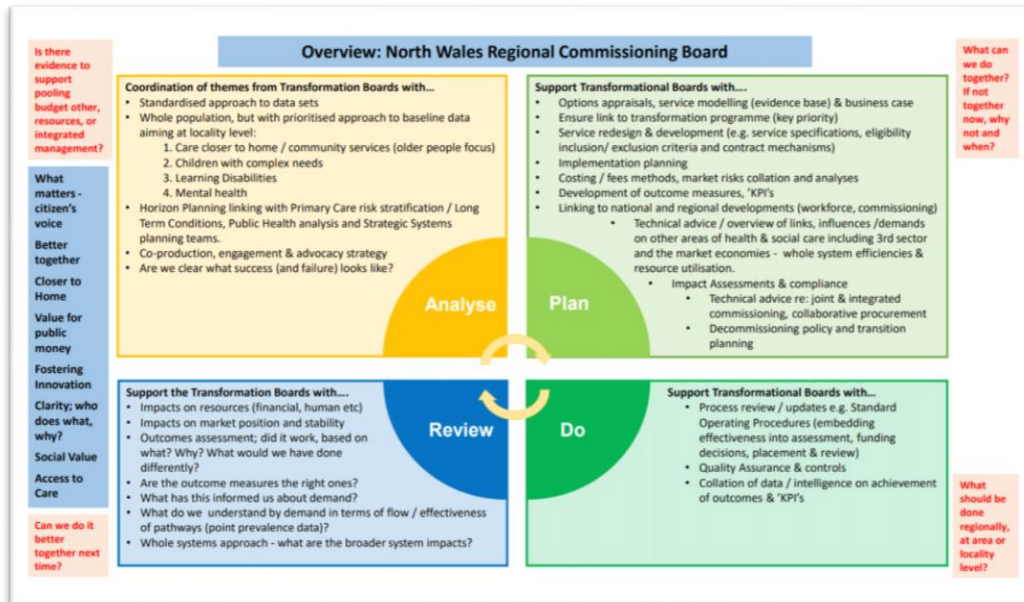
Overview: North Wales Regional Commissioning Board

Is there evidence to support pooling budget other, resources, or integrated management?

What matters - citizen's voice

Better together

Closer to Home

Value for public money

Fostering Innovation

Clarity; who does what, why?

Social Value

Access to Care

Can we do it better together next time?

Coordination of themes from Transformation Boards with...
- Standardised approach to data sets
- Whole population, but with prioritised approach to baseline data aiming at locality level:
1. Care closer to home / community services (older people focus)
2. Children with complex needs
3. Learning Disabilities
4. Mental health
- Horizon Planning linking with Primary Care risk stratification / Long Term Conditions, Public Health analysis and Strategic Systems planning teams.
- Co-production, engagement & advocacy strategy
- Are we clear what success (and failure) looks like?

Analyse

Support Transformational Boards with....
- Options appraisals, service modelling (evidence base) & business case
- Ensure link to transformation programme (key priority)
- Service redesign & development (e.g. service specifications, eligibility inclusion/ exclusion criteria and contract mechanisms)
- Implementation planning
- Costing / fees methods, market risks collation and analyses
- Development of outcome measures, 'KPI's
- Linking to national and regional developments (workforce, commissioning)
- Technical advice / overview of links, influences /demands on other areas of health & social care including 3rd sector and the market economies - whole system efficiencies & resource utilisation.
- Impact Assessments & compliance
- Technical advice re: joint & integrated commissioning, collaborative procurement
- Decommissioning policy and transition planning

Plan

What can we do together? If not together now, why not and when?

Support the Transformation Boards with....
- Impacts on resources (financial, human etc)
- Impacts on market position and stability
- Outcomes assessment; did it work, based on what? Why? What would we have done differently?
- Are the outcome measures the right ones?
- What has this informed us about demand?
- What do we understand by demand in terms of flow / effectiveness of pathways (point prevalence data)?
- Whole systems approach - what are the broader system impacts?

Review

Do

Support Transformational Boards with...
- Process review / updates e.g. Standard Operating Procedures (embedding effectiveness into assessment, funding decisions, placement & review)
- Quality Assurance & controls
- Collation of data / intelligence on achievement of outcomes & 'KPI's

What should be done regionally, at area or locality level?